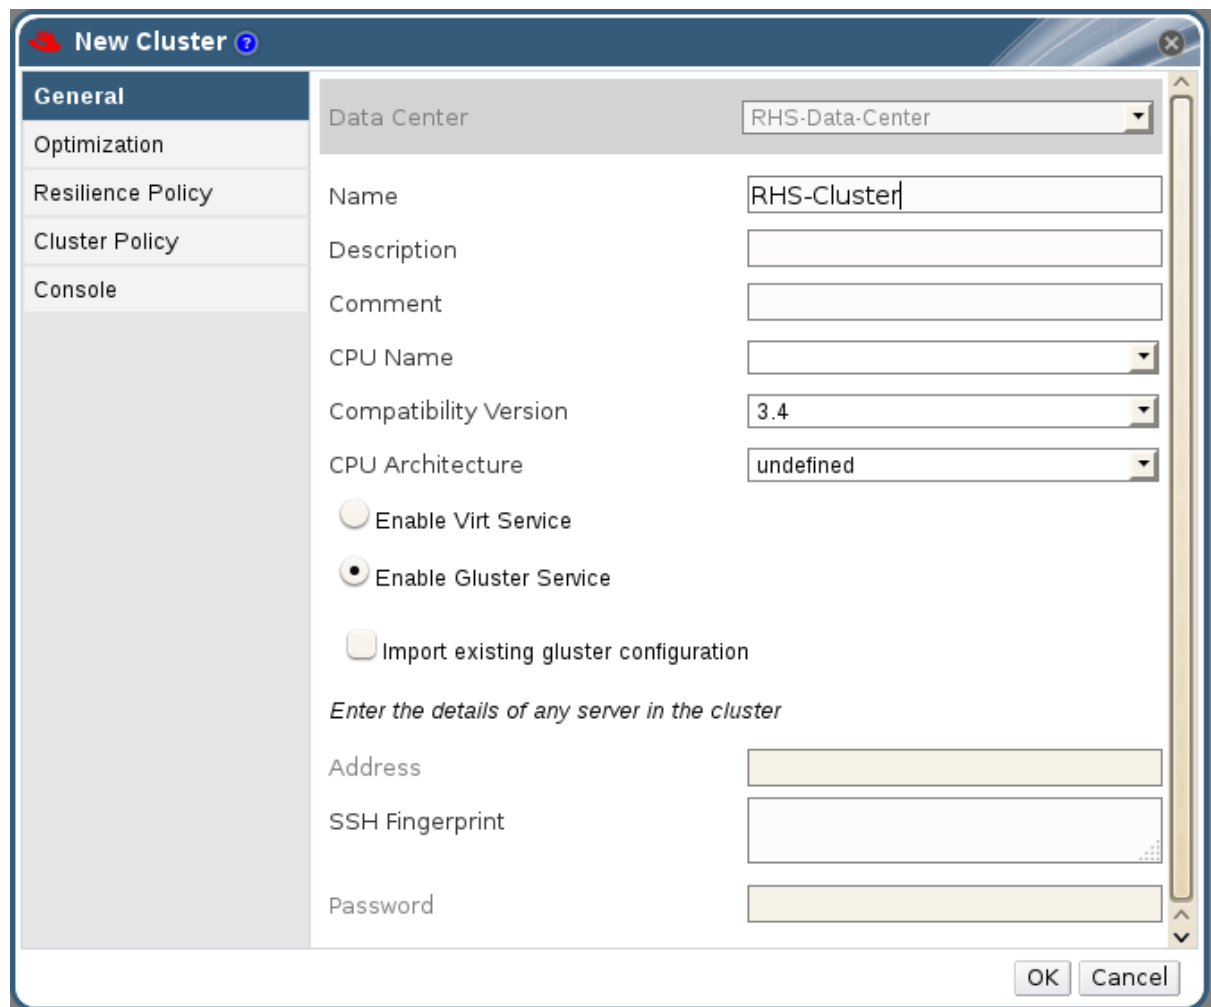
New Cluster

General
Optimization
Resilience Policy
Cluster Policy
Console

Data Center RHS-Data-Center

Name RHS-Cluster

Description

Comment

CPU Name

Compatibility Version 3.4

CPU Architecture undefined

Enable Virt Service

Enable Gluster Service

Import existing gluster configuration

*Enter the details of any server in the cluster*

Address

SSH Fingerprint

Password

OK Cancel